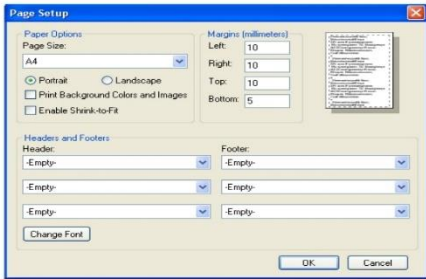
Page Setup

Paper Options
Page Size:
A4
Portrait
Landscape
Print Background Colors and Images
Enable Shrink-to-Fit

Margins (millimeters)
Left: 10
Right: 10
Top: 10
Bottom: 5

Headers and Footers
Header:
-Empty-
-Empty-
-Empty-
Footer:
-Empty-
-Empty-
-Empty-
Change Font

OK
Cancel